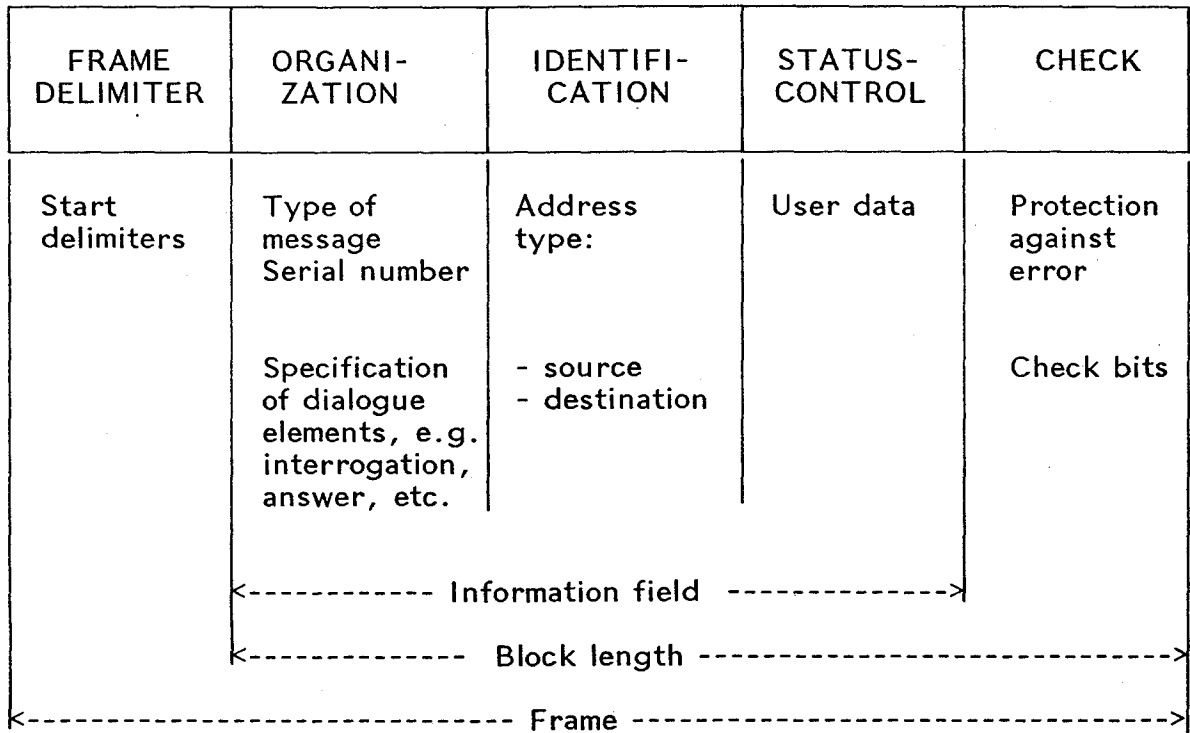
| FRAME DELIMITER | ORGANIZATION | IDENTIFICATION | STATUS-CONTROL | CHECK |
|---|---|---|---|---|
| Start delimiters | Type of message Serial number | Address type: | User data | Protection against error |
| | Specification of dialogue elements, e.g. interrogation, answer, etc. | - source - destination | | Check bits |

<------------ Information field ------------>

<------------- Block length ------------------------------>

<---------------------------- Frame ---------------------------->